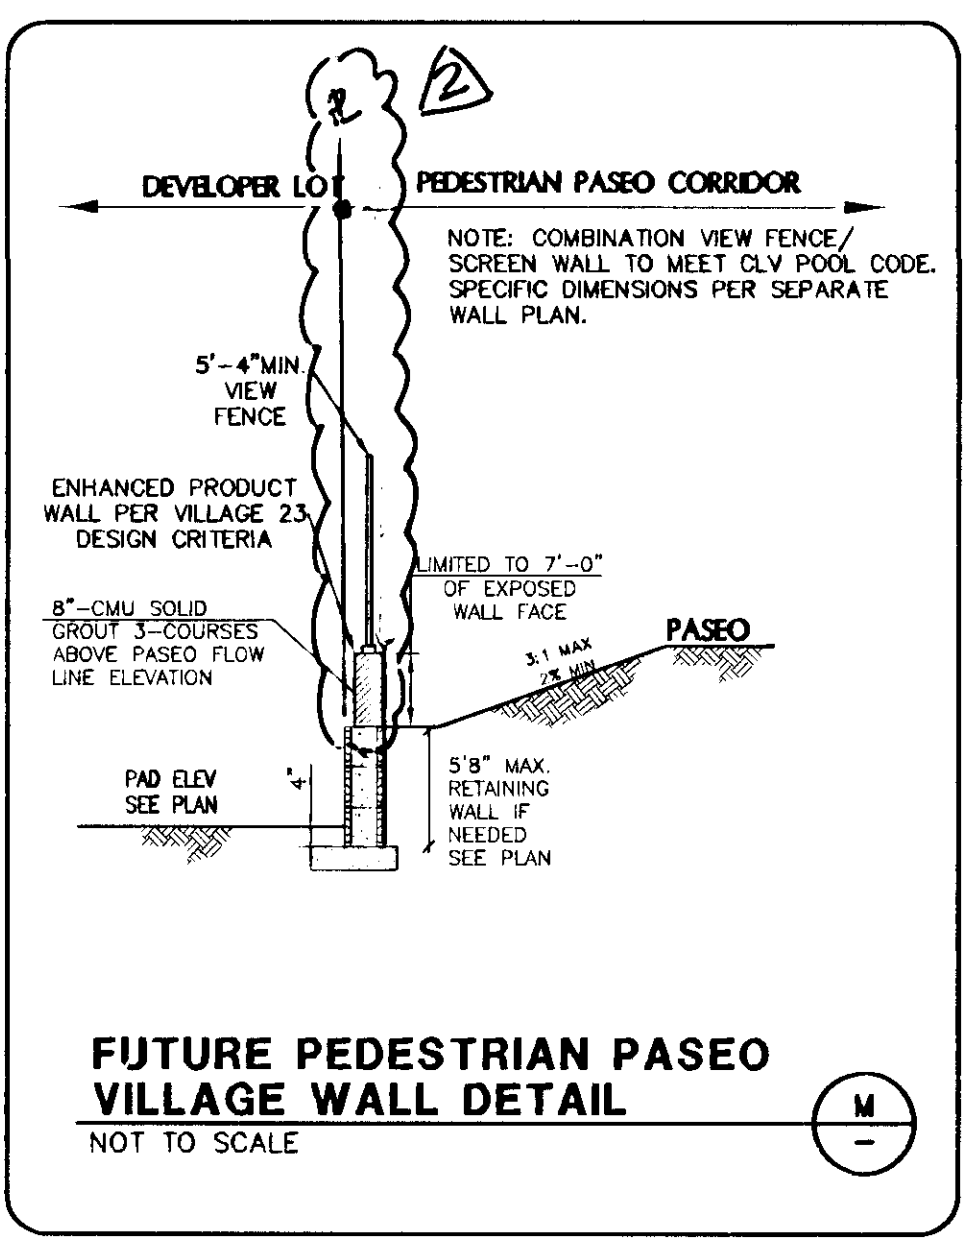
2

℞

DEVELOPER LOT

PEDESTRIAN PASEO CORRIDOR

NOTE: COMBINATION VIEW FENCE/ SCREEN WALL TO MEET CLV POOL CODE. SPECIFIC DIMENSIONS PER SEPARATE WALL PLAN.

5'-4"MIN. VIEW FENCE

ENHANCED PRODUCT WALL PER VILLAGE 23 DESIGN CRITERIA

LIMITED TO 7'-0" OF EXPOSED WALL FACE

8"-CMU SOLID GROUT 3-COURSES ABOVE PASEO FLOW LINE ELEVATION

PASEO

3:1 MAX

2% MIN

PAD ELEV SEE PLAN

4"

5'8" MAX. RETAINING WALL IF NEEDED SEE PLAN

FUTURE PEDESTRIAN PASEO VILLAGE WALL DETAIL

NOT TO SCALE

M

-